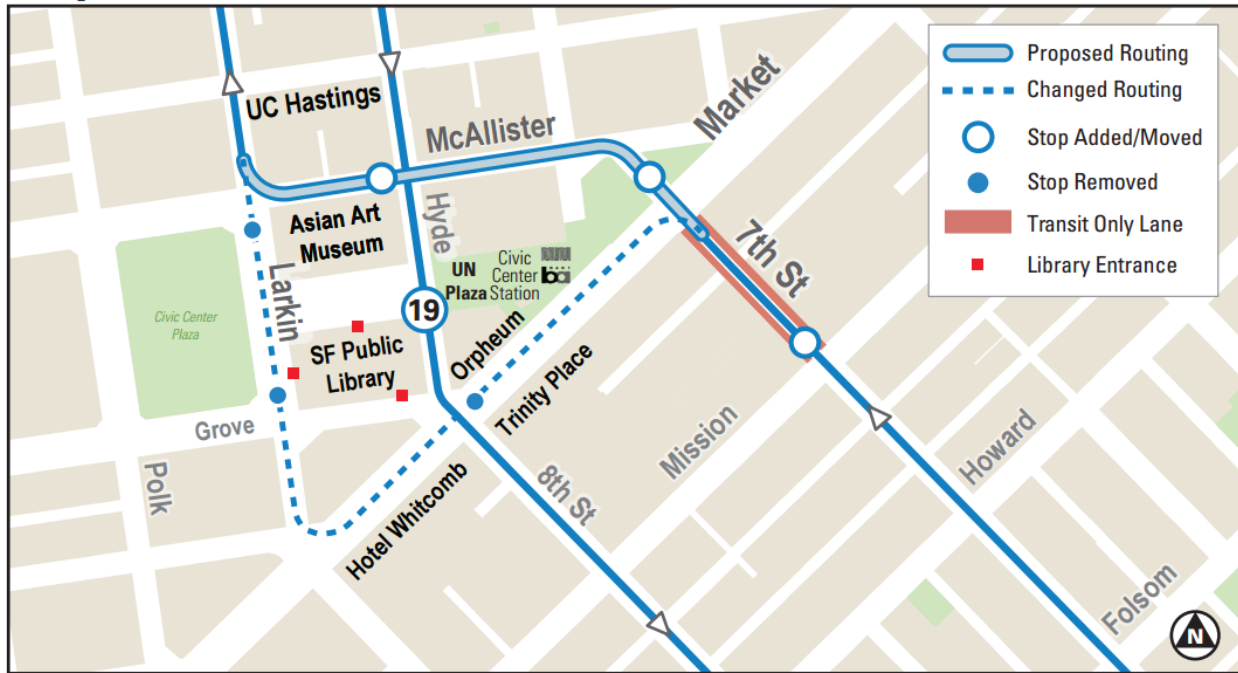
Proposed Routing
Changed Routing
Stop Added/Moved
Stop Removed
Transit Only Lane
Library Entrance

UC Hastings
McAllister
Market
Asian Art Museum
Hyde
Civic Center Station
UN Plaza
7th St
Larkin
Civic Center Plaza
19
SF Public Library
Orpheum
Trinity Place
Grove
Mission
Howard
Polk
8th St
Hotel Whitcomb
Folsom
N